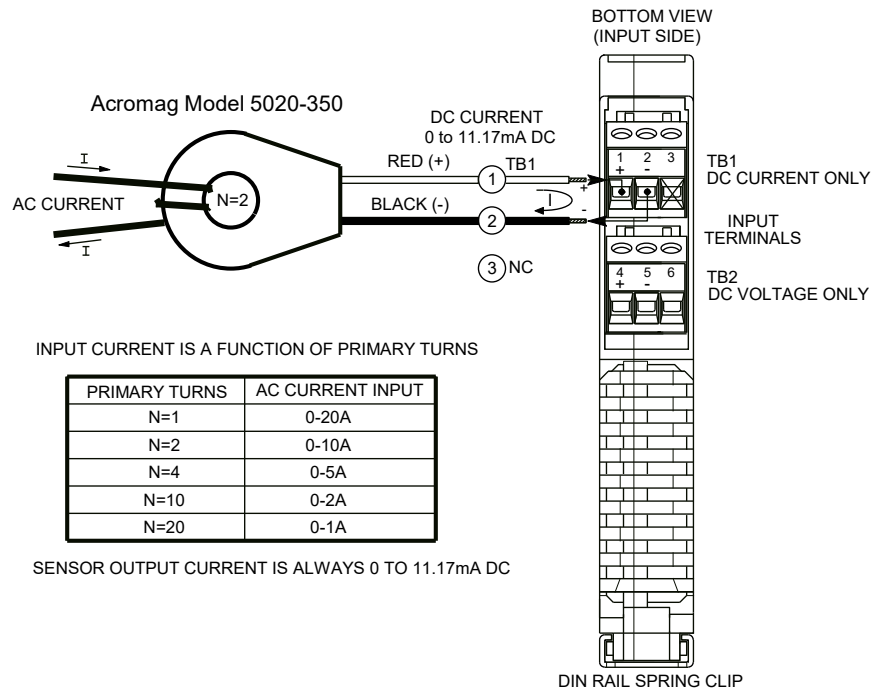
BOTTOM VIEW
(INPUT SIDE)

Acromag Model 5020-350

DC CURRENT
0 to 11.17mA DC

I

RED (+)

TB1

1 2 3
+ -

TB1
DC CURRENT ONLY

AC CURRENT

N=2

BLACK (-)

I

+
-

INPUT
TERMINALS

I

1

2

3 NC

4 5 6
+ -

TB2
DC VOLTAGE ONLY

INPUT CURRENT IS A FUNCTION OF PRIMARY TURNS

| PRIMARY TURNS | AC CURRENT INPUT |
|---|---|
| N=1 | 0-20A |
| N=2 | 0-10A |
| N=4 | 0-5A |
| N=10 | 0-2A |
| N=20 | 0-1A |

SENSOR OUTPUT CURRENT IS ALWAYS 0 TO 11.17mA DC

DIN RAIL SPRING CLIP